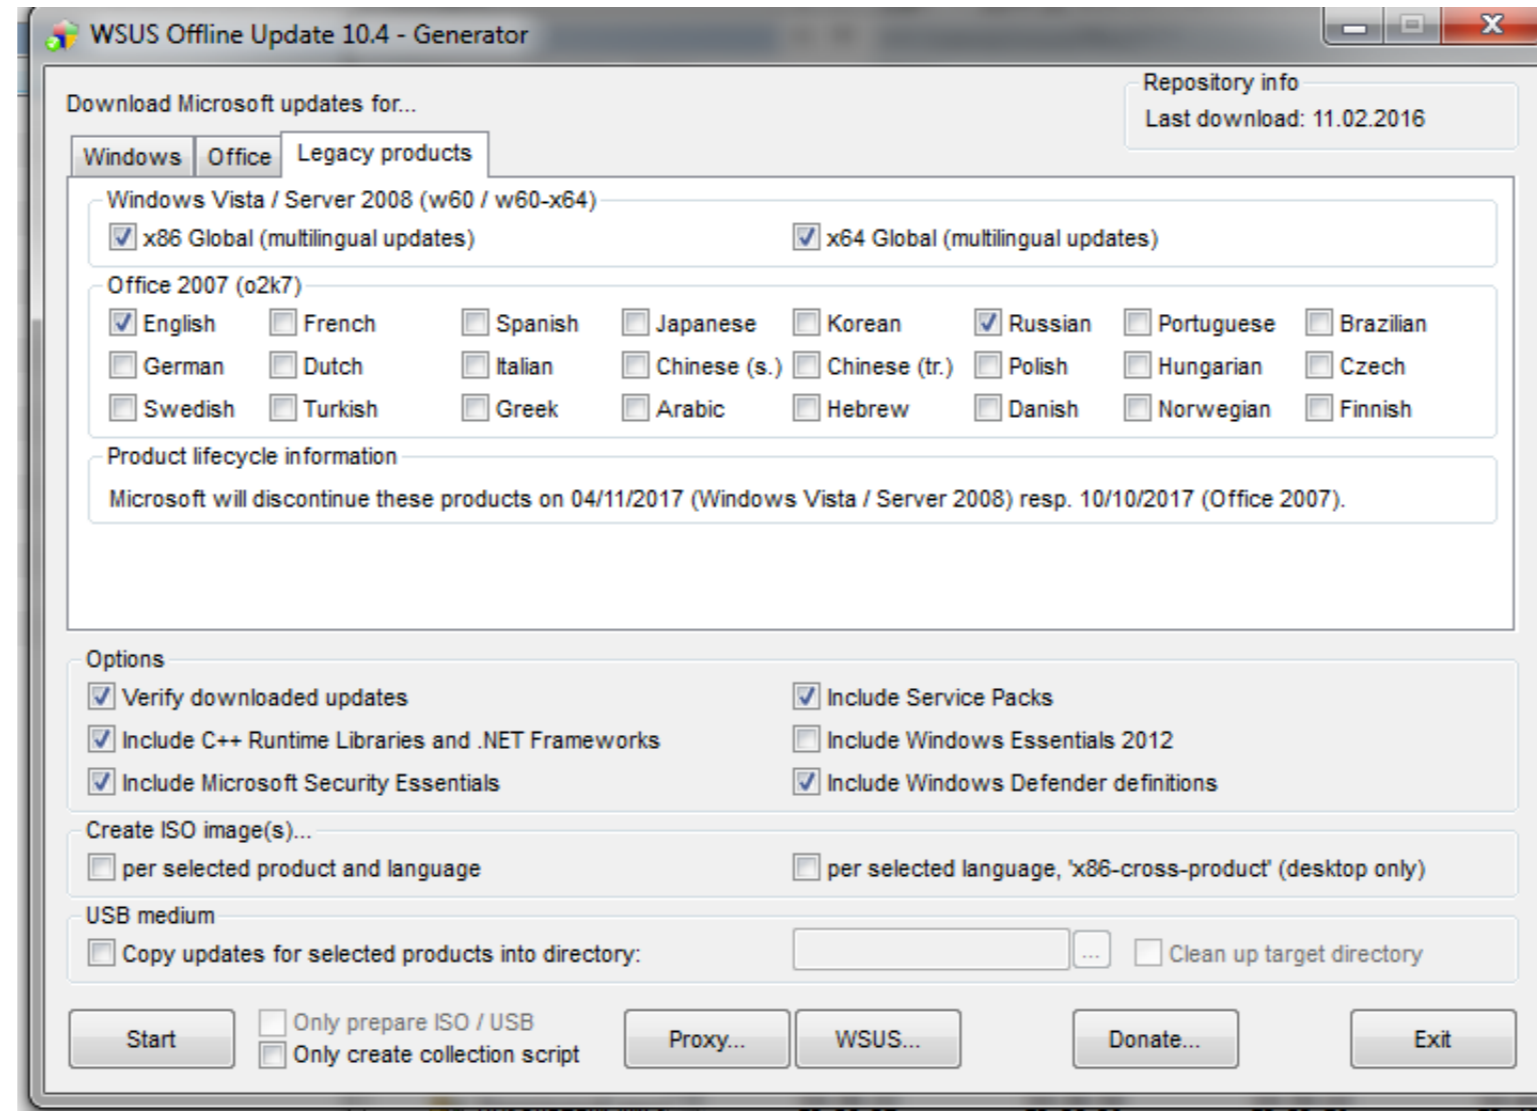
WSUS Offline Update 10.4 - Generator

Download Microsoft updates for...

Repository info
Last download: 11.02.2016

Windows | Office | Legacy products

Windows Vista / Server 2008 (w60 / w60-x64)
x86 Global (multilingual updates)
x64 Global (multilingual updates)

Office 2007 (o2k7)

| English | French | Spanish | Japanese | Korean | Russian | Portuguese | Brazilian |
|---|---|---|---|---|---|---|---|
| German | Dutch | Italian | Chinese (s.) | Chinese (tr.) | Polish | Hungarian | Czech |
| Swedish | Turkish | Greek | Arabic | Hebrew | Danish | Norwegian | Finnish |

Product lifecycle information
Microsoft will discontinue these products on 04/11/2017 (Windows Vista / Server 2008) resp. 10/10/2017 (Office 2007).

Options
Verify downloaded updates
Include Service Packs
Include C++ Runtime Libraries and .NET Frameworks
Include Windows Essentials 2012
Include Microsoft Security Essentials
Include Windows Defender definitions

Create ISO image(s)...
per selected product and language
per selected language, 'x86-cross-product' (desktop only)

USB medium
Copy updates for selected products into directory:
...
Clean up target directory

Start
Only prepare ISO / USB
Only create collection script
Proxy...
WSUS...
Donate...
Exit